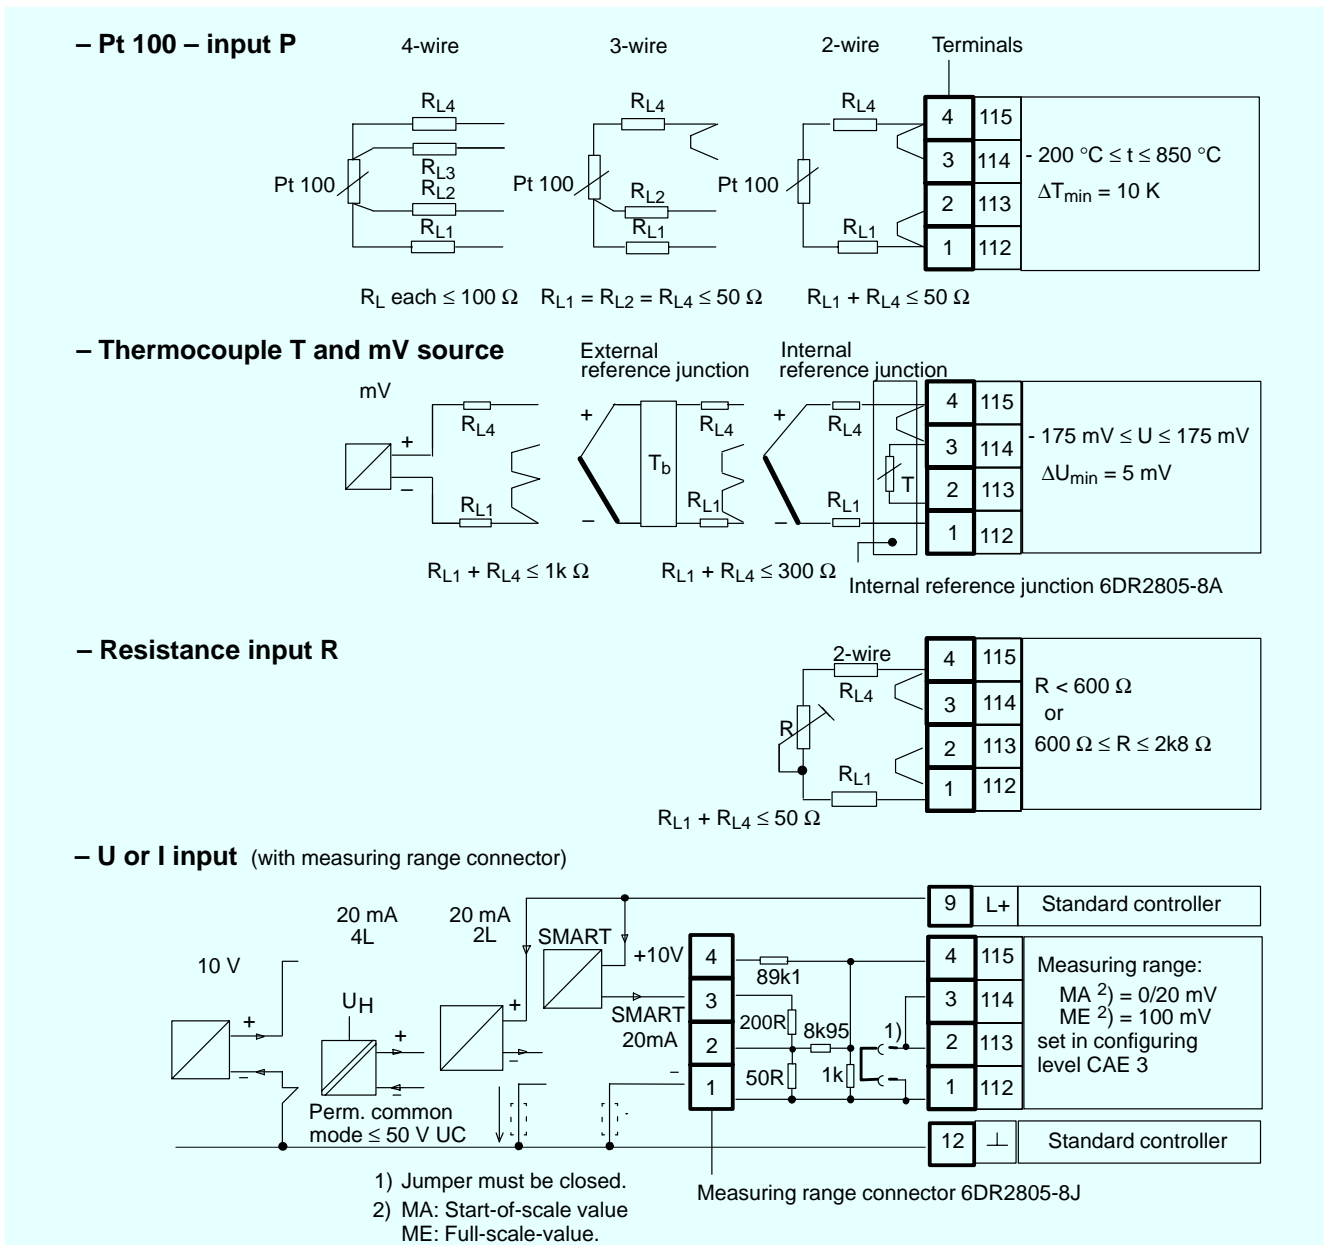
– Pt 100 – input P

4-wire 3-wire 2-wire Terminals

$R_{L4}$ $R_{L3}$ $R_{L2}$ $R_{L1}$ Pt 100

Pt 100 $R_{L4}$ $R_{L2}$ $R_{L1}$

Pt 100 $R_{L4}$ $R_{L1}$

| 4 | 115 |
| 3 | 114 |
| 2 | 113 |
| 1 | 112 |

- 200 °C ≤ t ≤ 850 °C
$\Delta T_{min}$ = 10 K

$R_L$ each ≤ 100 Ω $R_{L1} = R_{L2} = R_{L4}$ ≤ 50 Ω $R_{L1} + R_{L4}$ ≤ 50 Ω

– Thermocouple T and mV source

External reference junction Internal reference junction

mV + – $R_{L4}$ $R_{L1}$

+ – $T_b$ $R_{L4}$ $R_{L1}$

+ – $R_{L4}$ $R_{L1}$ T

| 4 | 115 |
| 3 | 114 |
| 2 | 113 |
| 1 | 112 |

- 175 mV ≤ U ≤ 175 mV
$\Delta U_{min}$ = 5 mV

$R_{L1} + R_{L4}$ ≤ 1k Ω $R_{L1} + R_{L4}$ ≤ 300 Ω

Internal reference junction 6DR2805-8A

– Resistance input R

2-wire $R_{L4}$ R $R_{L1}$

| 4 | 115 |
| 3 | 114 |
| 2 | 113 |
| 1 | 112 |

R < 600 Ω
or
600 Ω ≤ R ≤ 2k8 Ω

$R_{L1} + R_{L4}$ ≤ 50 Ω

– U or I input (with measuring range connector)

10 V + –

20 mA 4L $U_H$ + –

20 mA 2L + –

SMART +10V SMART 20mA –

Perm. common mode ≤ 50 V UC

| 4 |
| 3 |
| 2 |
| 1 |

89k1 200R 8k95 50R 1k 1)

| 9 | L+ | Standard controller |

| 4 | 115 |
| 3 | 114 |
| 2 | 113 |
| 1 | 112 |

Measuring range:
MA $^{2)}$ = 0/20 mV
ME $^{2)}$ = 100 mV
set in configuring level CAE 3

| 12 | ⊥ | Standard controller |

1) Jumper must be closed.
2) MA: Start-of-scale value
ME: Full-scale-value.

Measuring range connector 6DR2805-8J